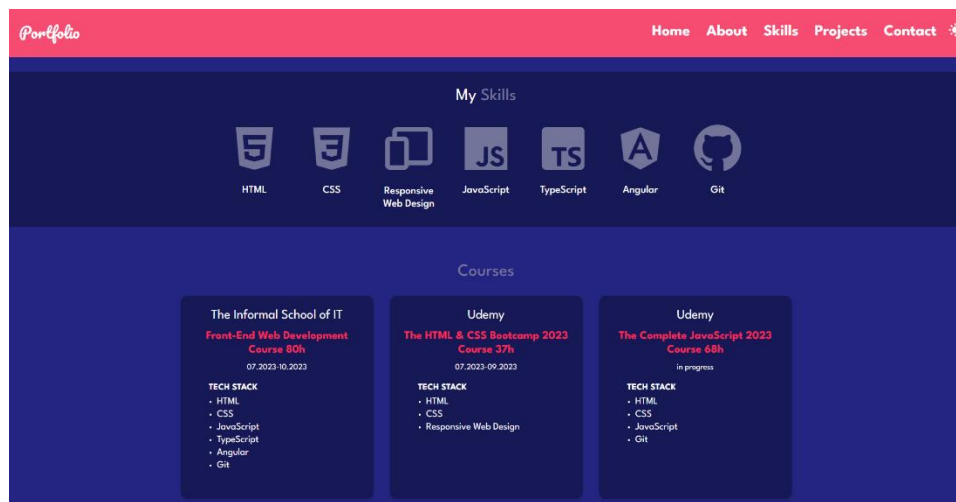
Portfolio

Home About Skills Projects Contact

My Skills

5 HTML
3 CSS
Responsive Web Design
JS JavaScript
TS TypeScript
A Angular
Git

Courses

The Informal School of IT

Front-End Web Development Course 80h

07.2023-10.2023

TECH STACK
- HTML
- CSS
- JavaScript
- TypeScript
- Angular
- Git

Udemy

The HTML & CSS Bootcamp 2023 Course 37h

07.2023-09.2023

TECH STACK
- HTML
- CSS
- Responsive Web Design

Udemy

The Complete JavaScript 2023 Course 68h

in progress

TECH STACK
- HTML
- CSS
- JavaScript
- Git